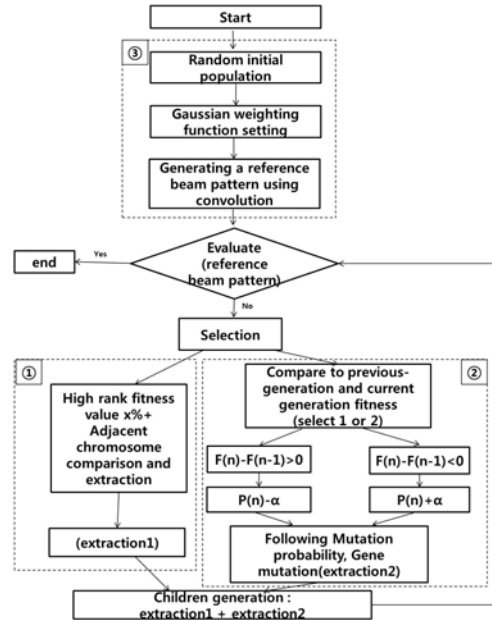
Start

③

Random initial population

Gaussian weighting function setting

Generating a reference beam pattern using convolution

Evaluate (reference beam pattern)

Yes

end

No

Selection

①

High rank fitness value x%+ Adjacent chromosome comparison and extraction

(extraction1)

②

Compare to previous-generation and current generation fitness (select 1 or 2)

F(n)-F(n-1)>0

F(n)-F(n-1)<0

P(n)-α

P(n)+α

Following Mutation probability, Gene mutation(extraction2)

Children generation : extraction1 + extraction2